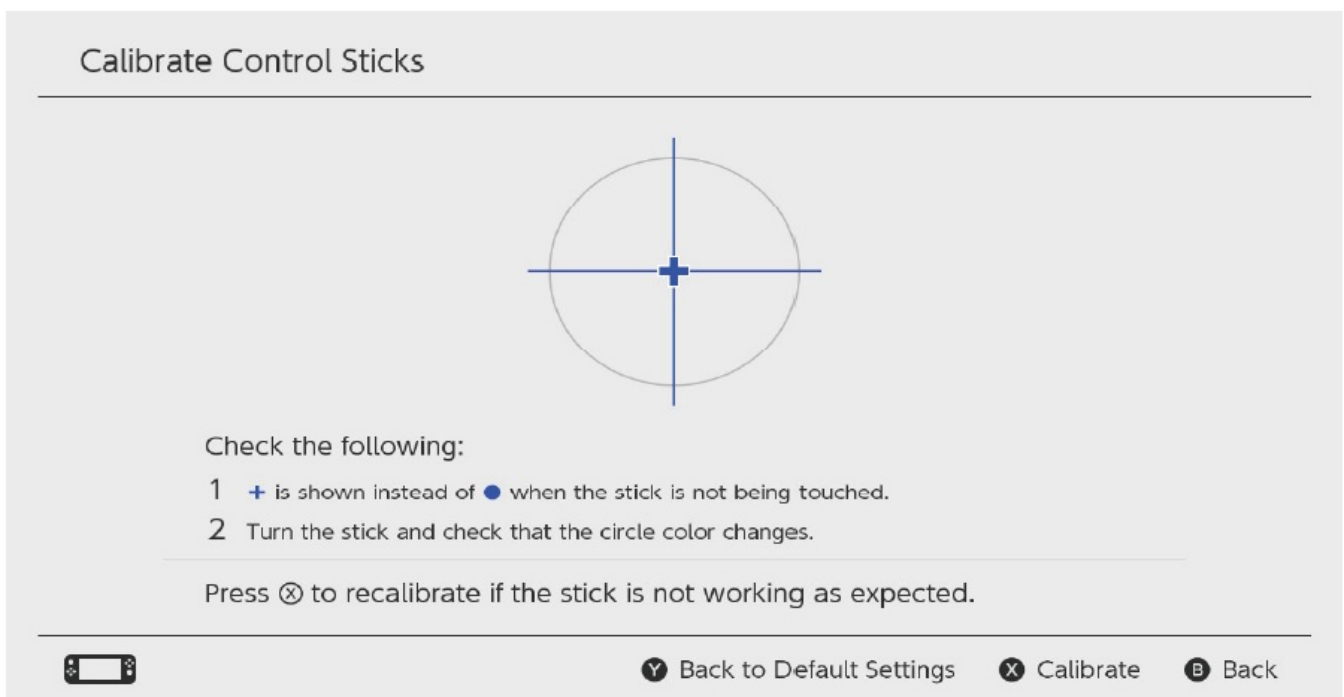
Calibrate Control Sticks

Check the following:

1 + is shown instead of ● when the stick is not being touched.

2 Turn the stick and check that the circle color changes.

Press Ⓧ to recalibrate if the stick is not working as expected.

Ⓨ Back to Default Settings Ⓧ Calibrate Ⓑ Back